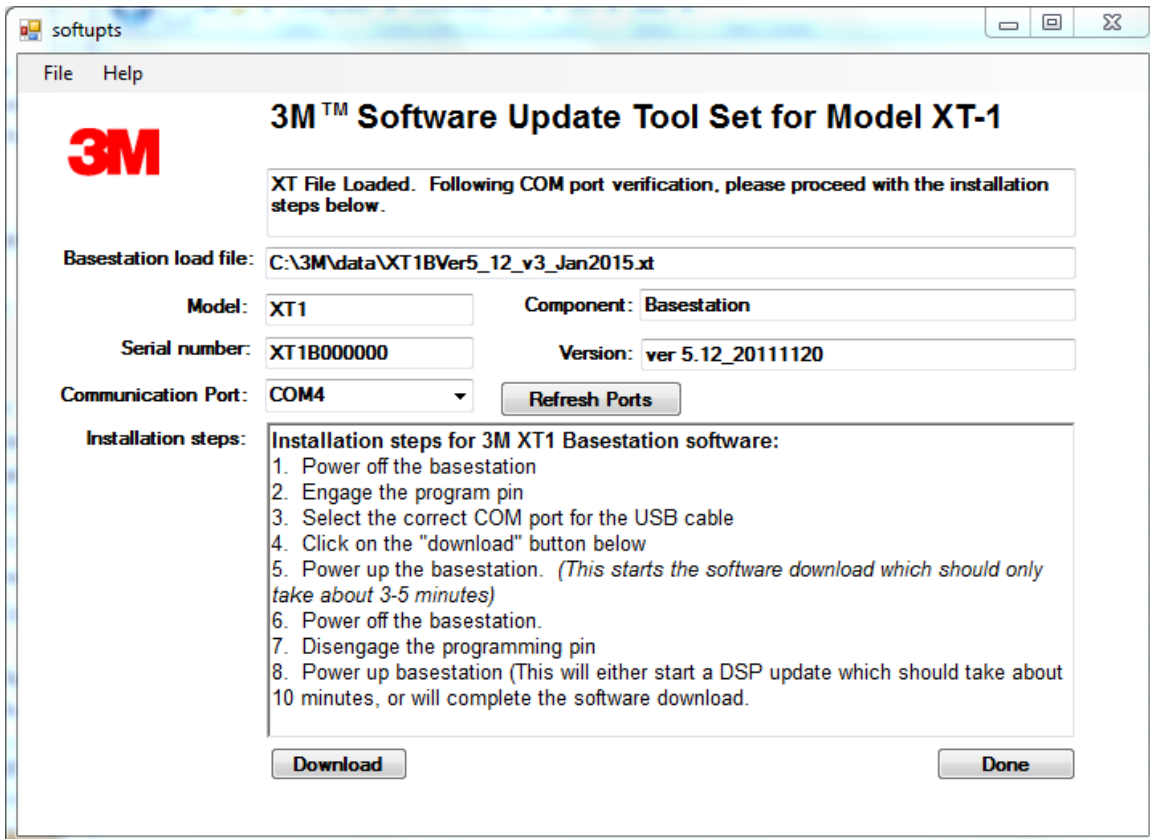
softupts

File Help

3M

3M™ Software Update Tool Set for Model XT-1

XT File Loaded. Following COM port verification, please proceed with the installation steps below.

Basestation load file: C:\3M\data\XT1BVer5_12_v3_Jan2015.xt

Model: XT1

Component: Basestation

Serial number: XT1B000000

Version: ver 5.12_20111120

Communication Port: COM4

Refresh Ports

Installation steps:

Installation steps for 3M XT1 Basestation software:
1. Power off the basestation
2. Engage the program pin
3. Select the correct COM port for the USB cable
4. Click on the "download" button below
5. Power up the basestation. *(This starts the software download which should only take about 3-5 minutes)*
6. Power off the basestation.
7. Disengage the programming pin
8. Power up basestation (This will either start a DSP update which should take about 10 minutes, or will complete the software download.

Download

Done